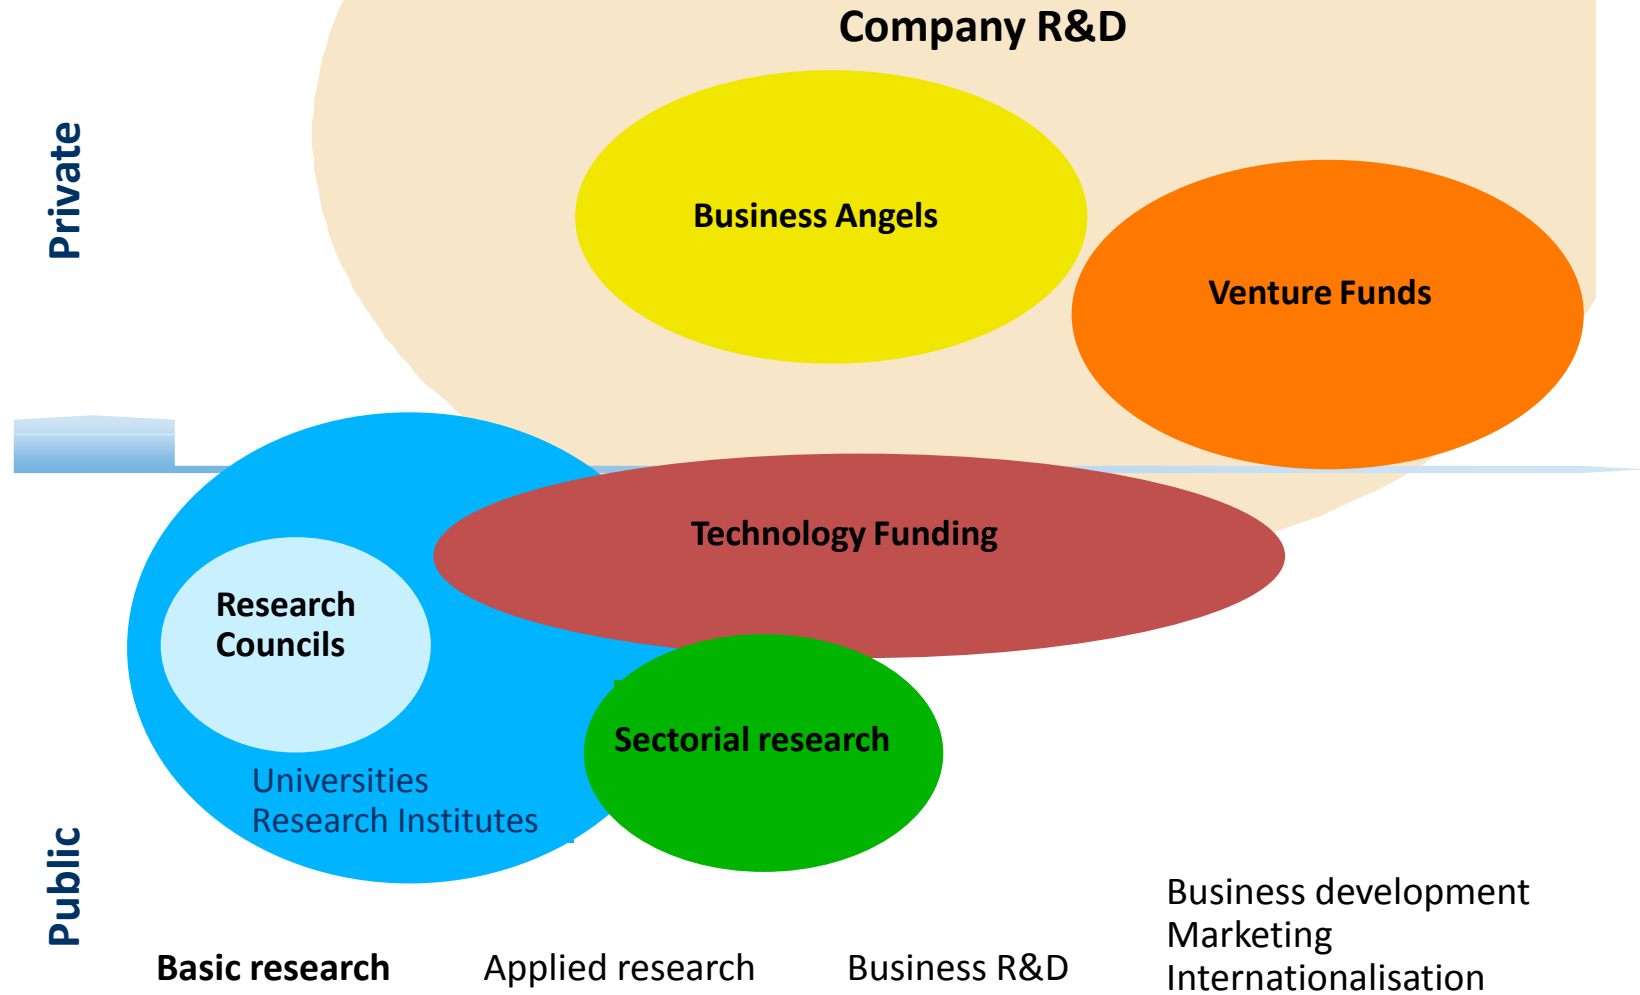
Company R&D

Private

Business Angels

Venture Funds

Technology Funding

Research Councils

Sectorial research

Universities
Research Institutes

Public

Business development
Marketing
Internationalisation

Basic research

Applied research

Business R&D